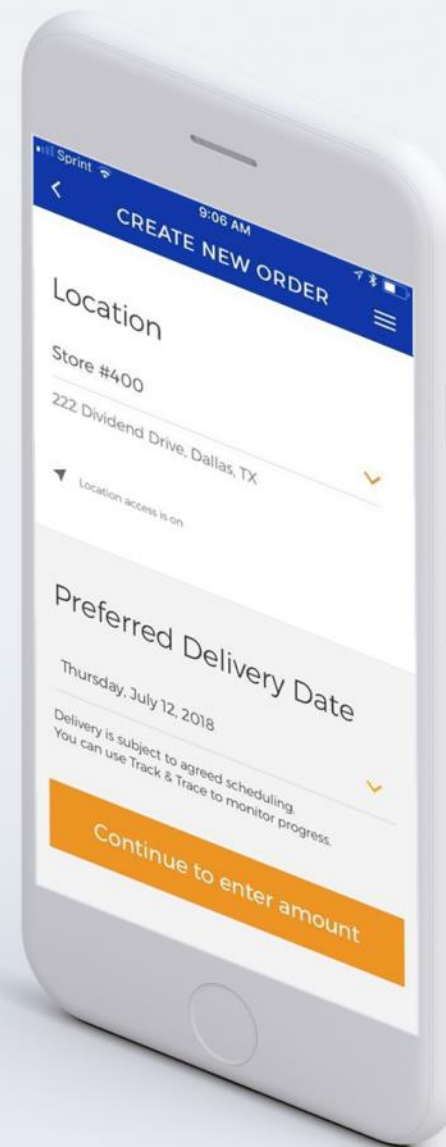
Sprint
9:06 AM
CREATE NEW ORDER

Location

Store #400

222 Dividend Drive, Dallas, TX

Location access is on

Preferred Delivery Date

Thursday, July 12, 2018

Delivery is subject to agreed scheduling. You can use Track & Trace to monitor progress.

Continue to enter amount